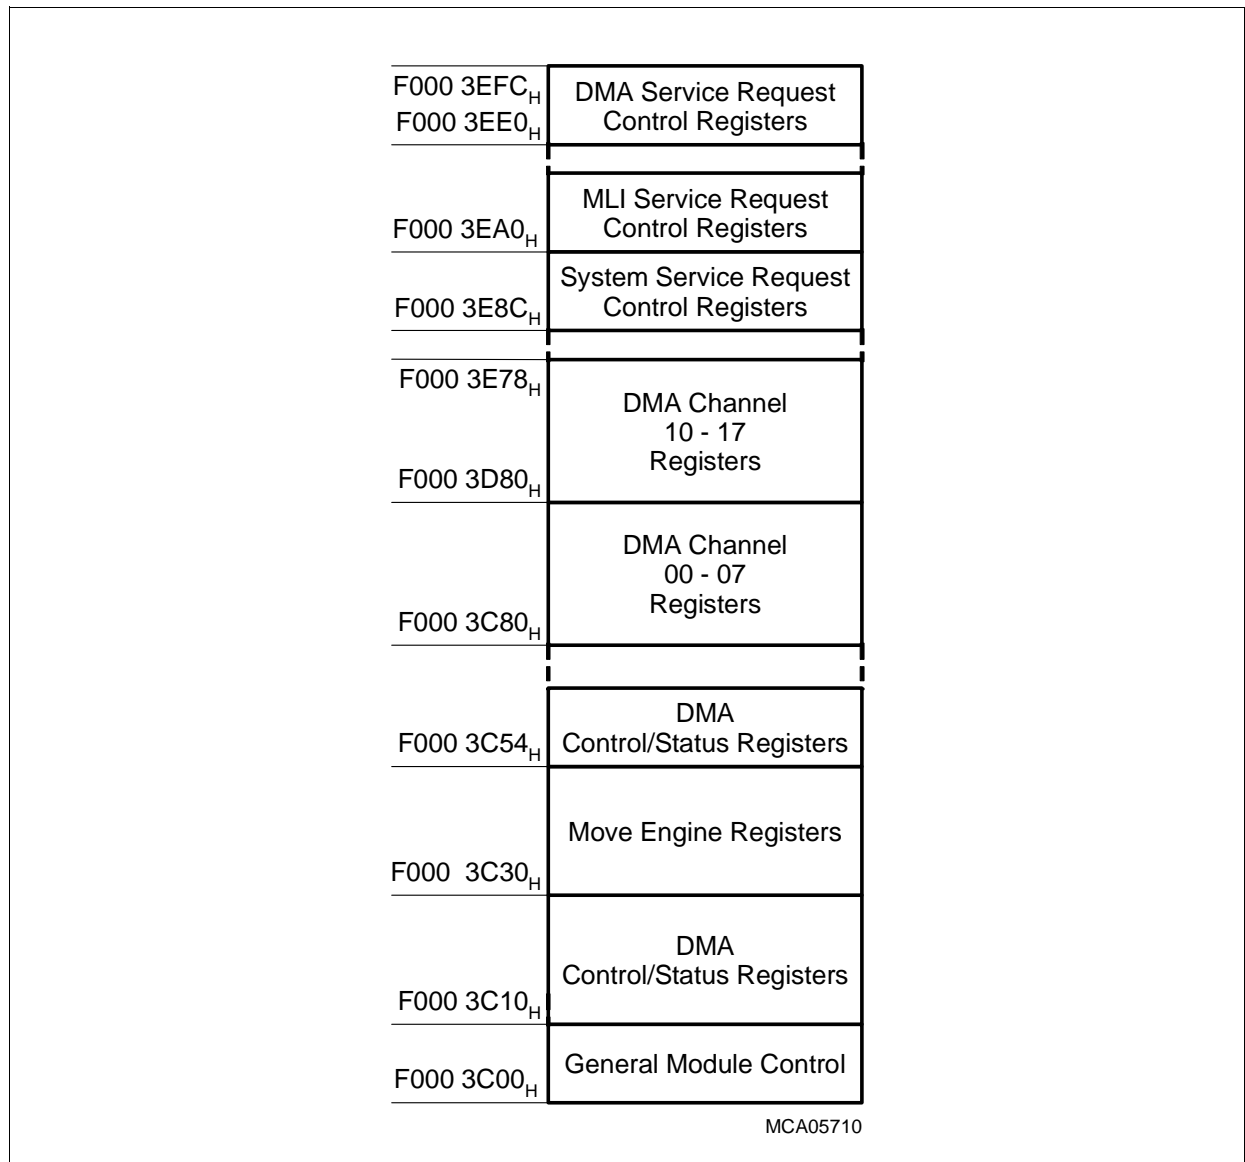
F000 3EFC$_H$
F000 3EE0$_H$
DMA Service Request Control Registers

MLI Service Request Control Registers
F000 3EA0$_H$

System Service Request Control Registers
F000 3E8C$_H$

F000 3E78$_H$
DMA Channel 10 - 17 Registers
F000 3D80$_H$

DMA Channel 00 - 07 Registers
F000 3C80$_H$

DMA Control/Status Registers
F000 3C54$_H$

Move Engine Registers
F000 3C30$_H$

DMA Control/Status Registers
F000 3C10$_H$

General Module Control
F000 3C00$_H$

MCA05710